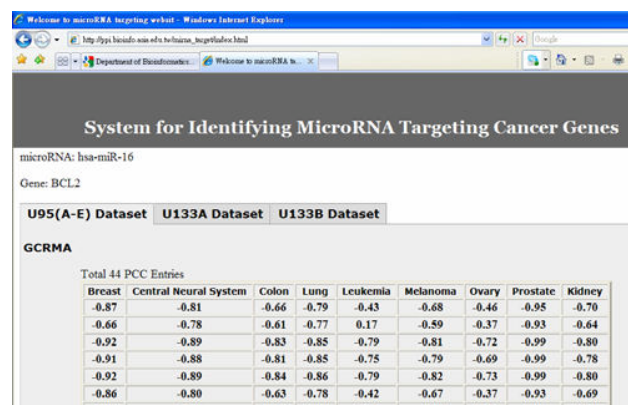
Welcome to microRNA targeting websit - Windows Internet Explorer

http://ppi.bioinfo.asia.edu.tw/mirna_target/index.html

Google

Department of Bioinformatics...

Welcome to microRNA ta...

System for Identifying MicroRNA Targeting Cancer Genes

microRNA: hsa-miR-16

Gene: BCL2

U95(A-E) Dataset | U133A Dataset | U133B Dataset

GCRMA

Total 44 PCC Entries

| Breast | Central Neural System | Colon | Lung | Leukemia | Melanoma | Ovary | Prostate | Kidney |
|---|---|---|---|---|---|---|---|---|
| -0.87 | -0.81 | -0.66 | -0.79 | -0.43 | -0.68 | -0.46 | -0.95 | -0.70 |
| -0.66 | -0.78 | -0.61 | -0.77 | 0.17 | -0.59 | -0.37 | -0.93 | -0.64 |
| -0.92 | -0.89 | -0.83 | -0.85 | -0.79 | -0.81 | -0.72 | -0.99 | -0.80 |
| -0.91 | -0.88 | -0.81 | -0.85 | -0.75 | -0.79 | -0.69 | -0.99 | -0.78 |
| -0.92 | -0.89 | -0.84 | -0.86 | -0.79 | -0.82 | -0.73 | -0.99 | -0.80 |
| -0.86 | -0.80 | -0.63 | -0.78 | -0.42 | -0.67 | -0.37 | -0.93 | -0.69 |